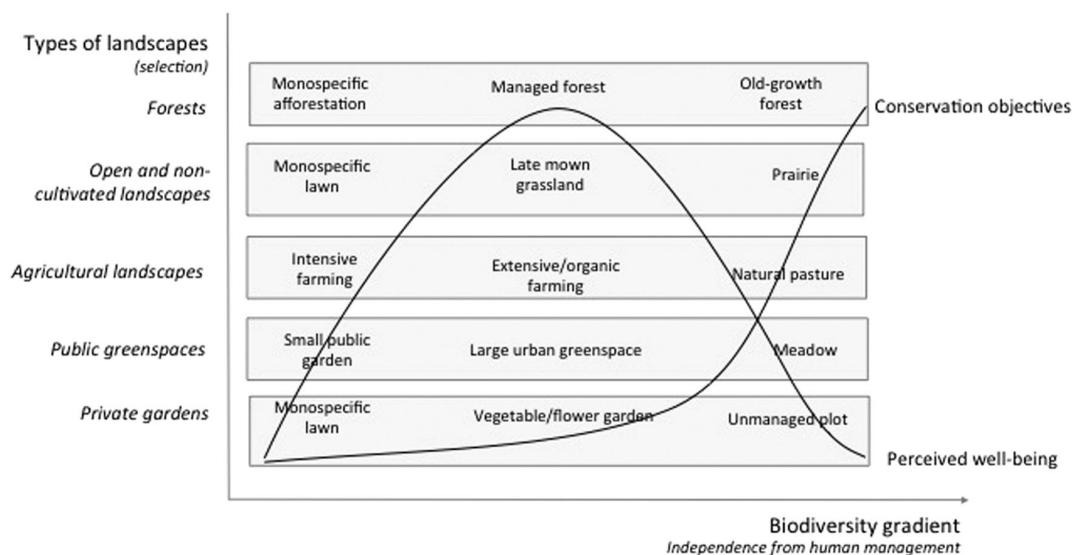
Types of landscapes
(selection)

Forests

Open and non-cultivated landscapes

Agricultural landscapes

Public greenspaces

Private gardens

Monospecific afforestation

Managed forest

Old-growth forest

Conservation objectives

Monospecific lawn

Late mown grassland

Prairie

Intensive farming

Extensive/organic farming

Natural pasture

Small public garden

Large urban greenspace

Meadow

Monospecific lawn

Vegetable/flower garden

Unmanaged plot

Perceived well-being

Biodiversity gradient
Independence from human management